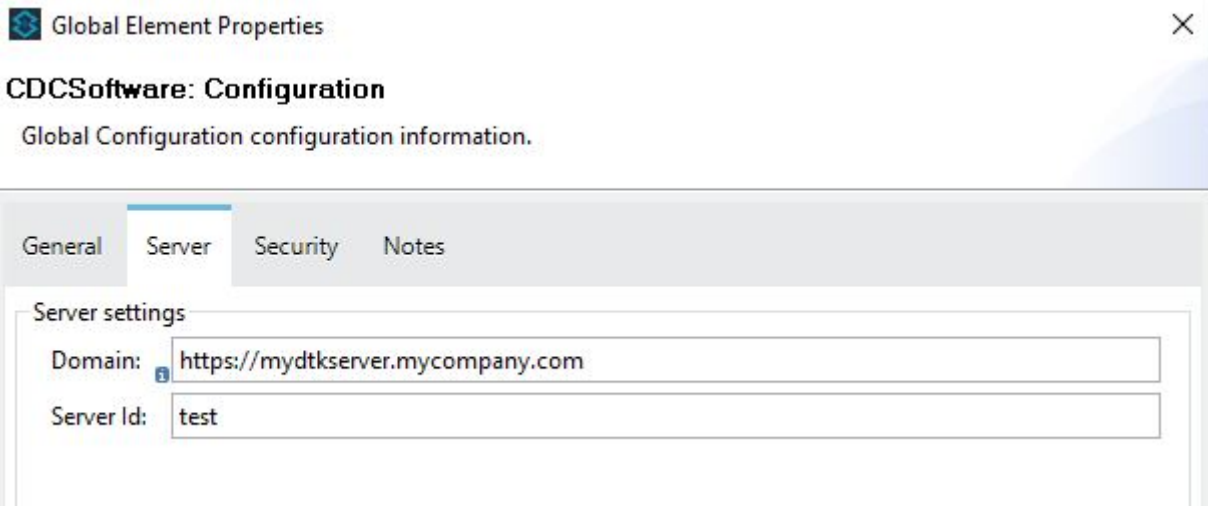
Global Element Properties

×

CDCSoftware: Configuration

Global Configuration configuration information.

General Server Security Notes

Server settings

Domain: https://mydtkserver.mycompany.com

Server Id: test